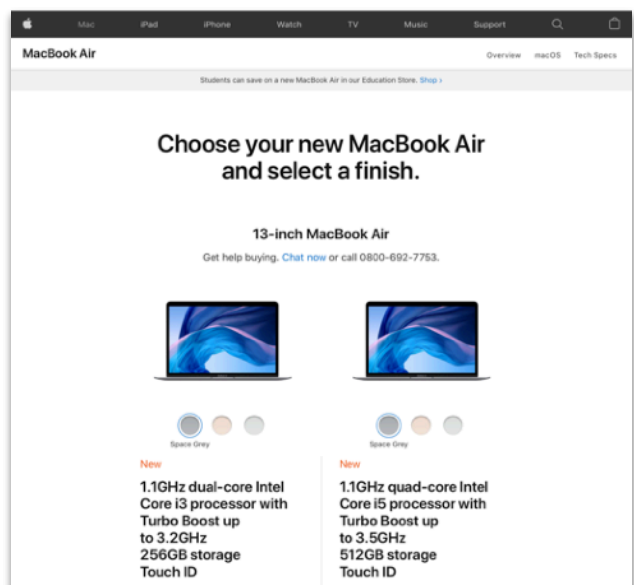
Mac iPad iPhone Watch TV Music Support

MacBook Air

Overview macOS Tech Specs

Students can save on a new MacBook Air in our Education Store. Shop ›

Choose your new MacBook Air and select a finish.

13-inch MacBook Air

Get help buying. Chat now or call 0800-692-7753.

Space Grey

Space Grey

New

1.1GHz dual-core Intel Core i3 processor with Turbo Boost up to 3.2GHz
256GB storage
Touch ID

New

1.1GHz quad-core Intel Core i5 processor with Turbo Boost up to 3.5GHz
512GB storage
Touch ID